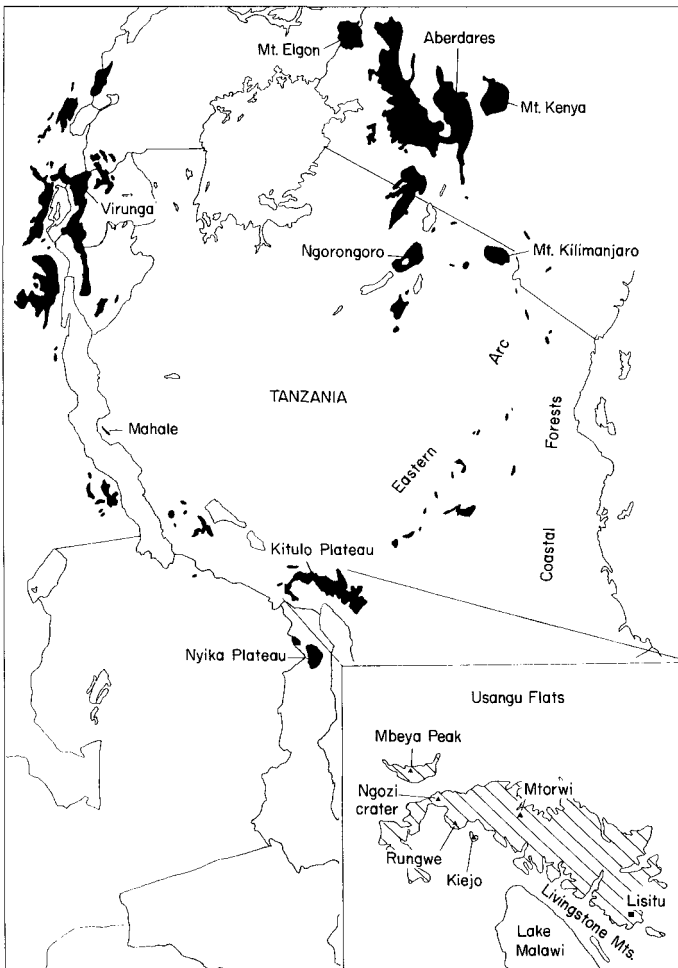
Mt. Elgon
Aberdares
Mt. Kenya
Virunga
Ngorongoro
Mt. Kilimanjaro
TANZANIA
Mahale
Eastern
Arc
Forests
Coastal
Kitulo Plateau
Nyika Plateau
Usangu Flats
Mbeya Peak
Ngozi crater
Mtorwi
Rungwe
Kiejo
Lisitu
Livingstone Mts.
Lake Malawi